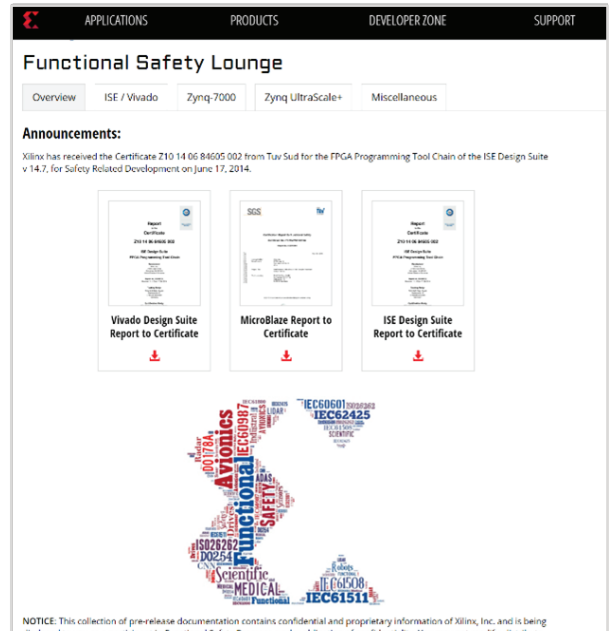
APPLICATIONS PRODUCTS DEVELOPER ZONE SUPPORT

Functional Safety Lounge

Overview ISE / Vivado Zynq-7000 Zynq UltraScale+ Miscellaneous

Announcements:

Xilinx has received the Certificate Z10 14 06 84605 002 from Tuv Sud for the FPGA Programming Tool Chain of the ISE Design Suite v 14.7, for Safety Related Development on June 17, 2014.

Vivado Design Suite Report to Certificate

MicroBlaze Report to Certificate

ISE Design Suite Report to Certificate

IEC60601 IEC62425 LIDAR Avionics IEC60987 DO178A ADAS SAFETY Functional ISO26262 DO254 CNN Scientific MEDICAL IEC61508 IEC61511 Robots Functional

NOTICE: This collection of pre-release documentation contains confidential and proprietary information of Xilinx, Inc. and is being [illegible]